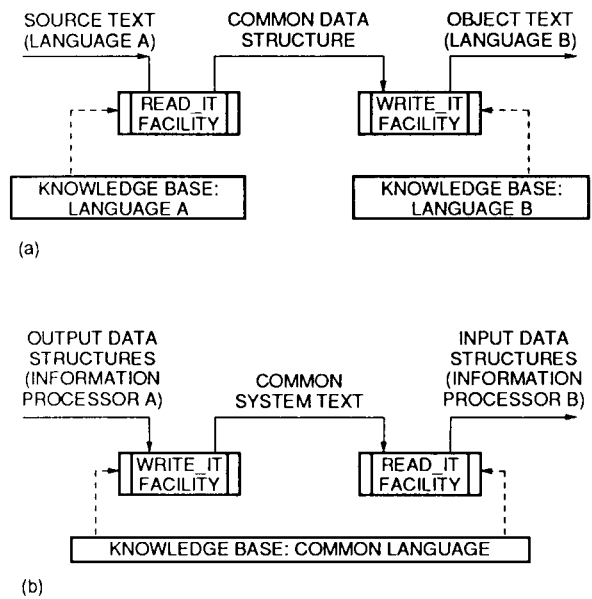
SOURCE TEXT (LANGUAGE A)

COMMON DATA STRUCTURE

OBJECT TEXT (LANGUAGE B)

READ_IT FACILITY

WRITE_IT FACILITY

KNOWLEDGE BASE: LANGUAGE A

KNOWLEDGE BASE: LANGUAGE B

(a)

OUTPUT DATA STRUCTURES (INFORMATION PROCESSOR A)

COMMON SYSTEM TEXT

INPUT DATA STRUCTURES (INFORMATION PROCESSOR B)

WRITE_IT FACILITY

READ_IT FACILITY

KNOWLEDGE BASE: COMMON LANGUAGE

(b)